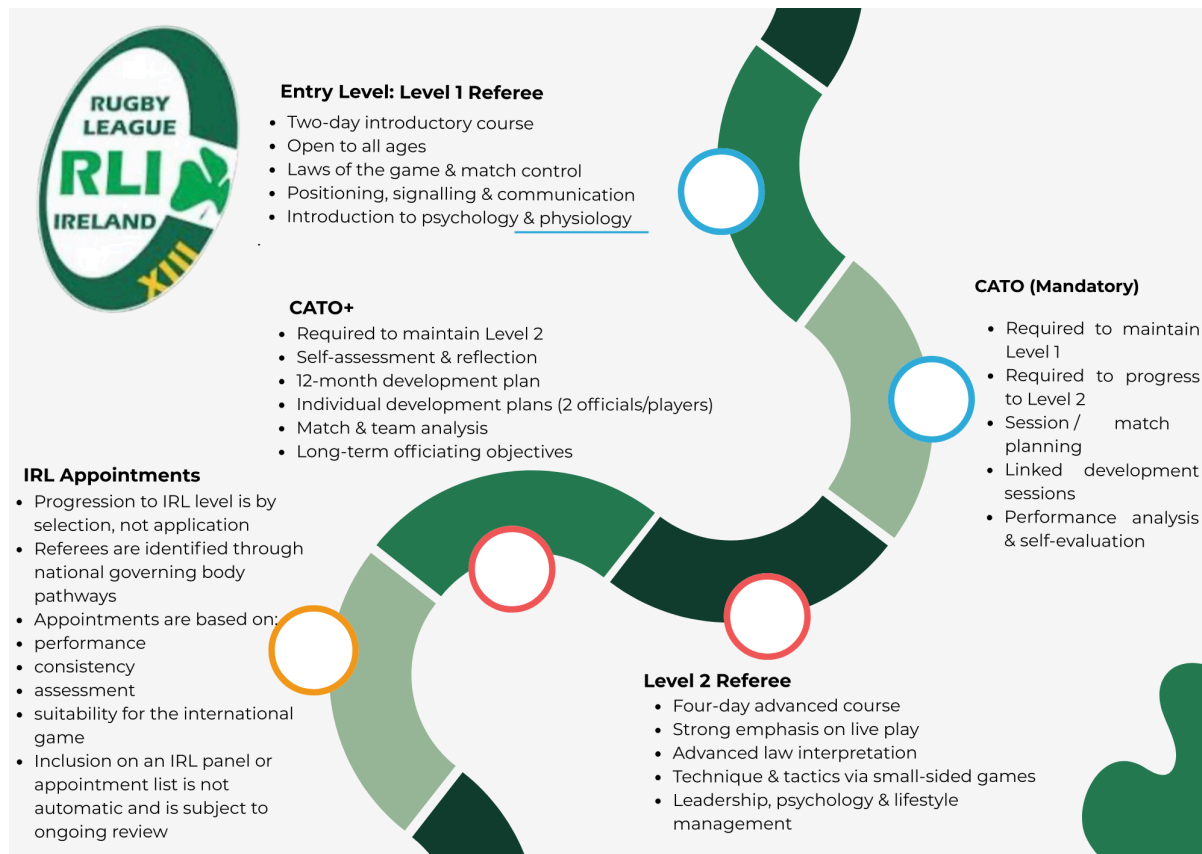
RUGBY LEAGUE
RLI
IRELAND
XIII

Entry Level: Level 1 Referee
- Two-day introductory course
- Open to all ages
- Laws of the game & match control
- Positioning, signalling & communication
- Introduction to psychology & physiology

CATO (Mandatory)
- Required to maintain Level 1
- Required to progress to Level 2
- Session / match planning
- Linked development sessions
- Performance analysis & self-evaluation

CATO+
- Required to maintain Level 2
- Self-assessment & reflection
- 12-month development plan
- Individual development plans (2 officials/players)
- Match & team analysis
- Long-term officiating objectives

IRL Appointments
- Progression to IRL level is by selection, not application
- Referees are identified through national governing body pathways
- Appointments are based on:
- performance
- consistency
- assessment
- suitability for the international game
- Inclusion on an IRL panel or appointment list is not automatic and is subject to ongoing review

Level 2 Referee
- Four-day advanced course
- Strong emphasis on live play
- Advanced law interpretation
- Technique & tactics via small-sided games
- Leadership, psychology & lifestyle management